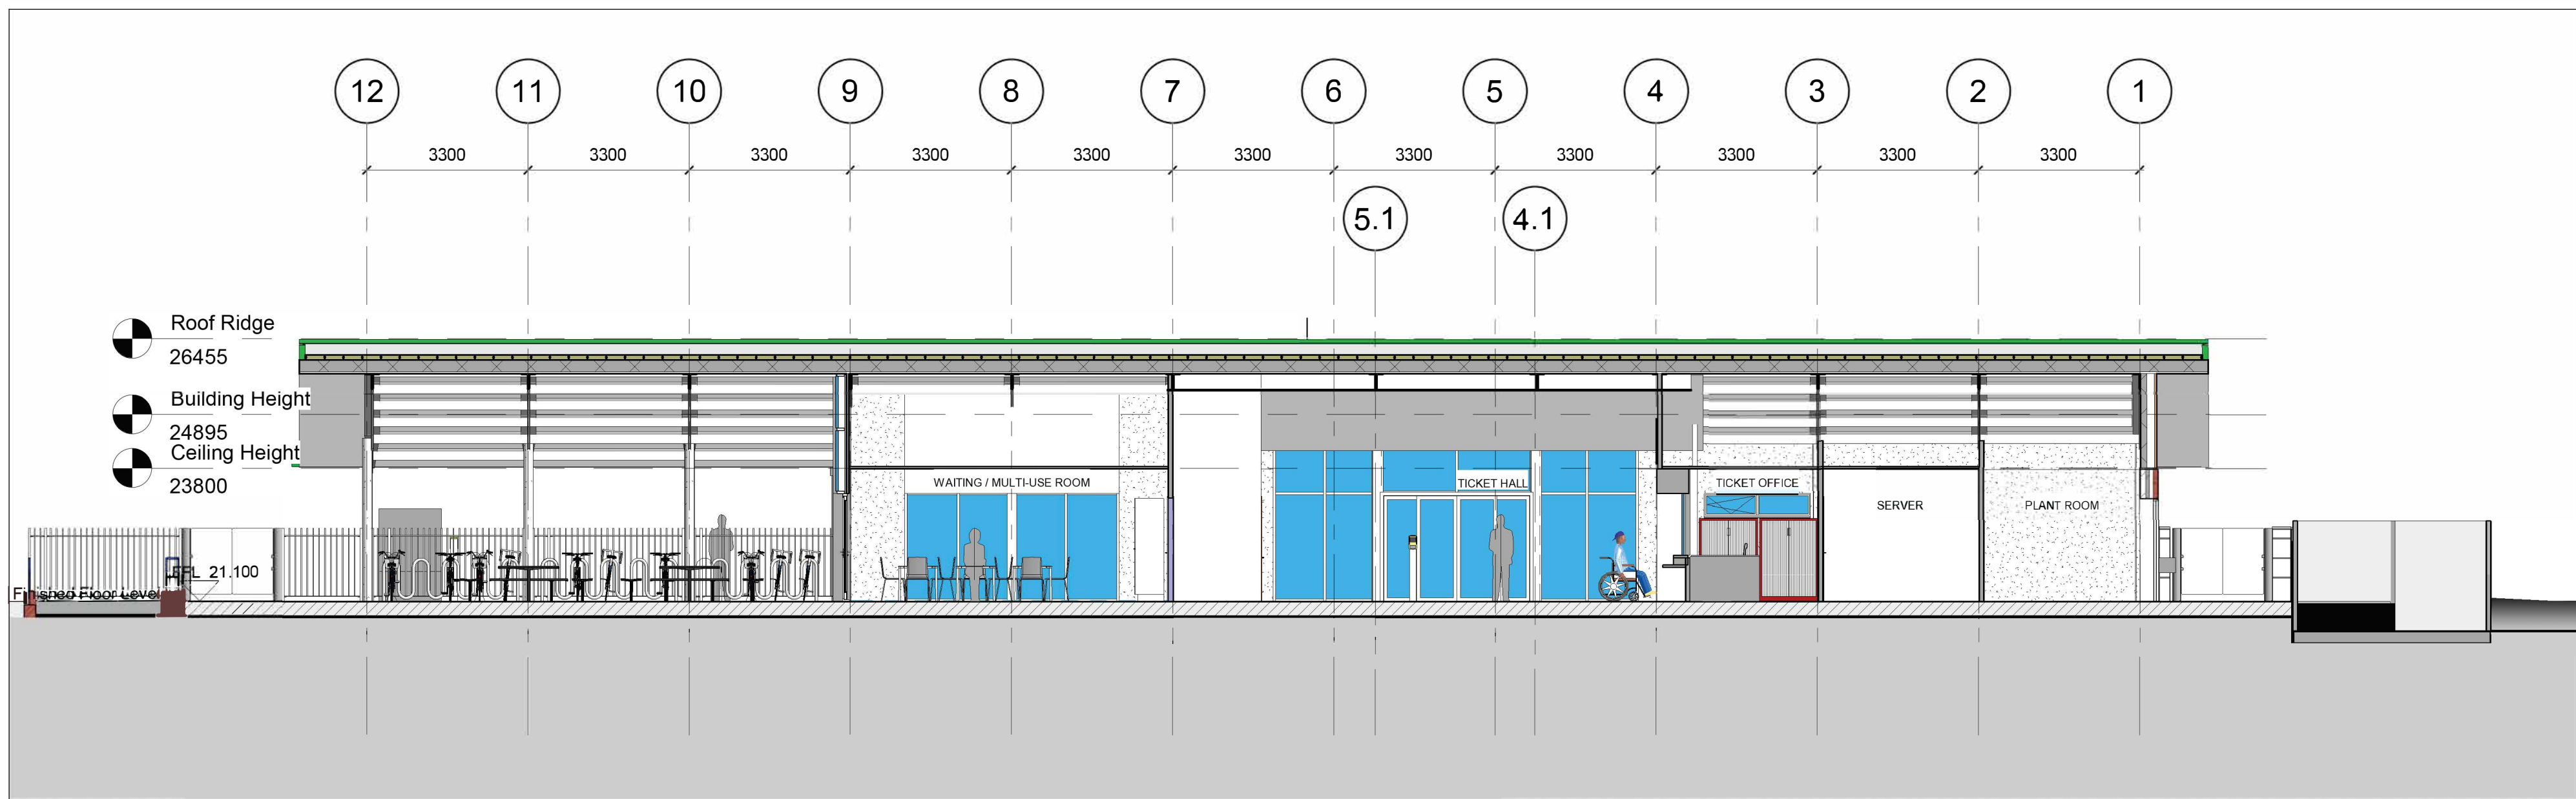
12 11 10 9 8 7 6 5 4 3 2 1

3300 3300 3300 3300 3300 3300 3300 3300 3300 3300 3300

5.1 4.1

Roof Ridge
26455

Building Height
24895

Ceiling Height
23800

FFL 21.100
Finished Floor Level

WAITING / MULTI-USE ROOM

TICKET HALL

TICKET OFFICE

SERVER

PLANT ROOM